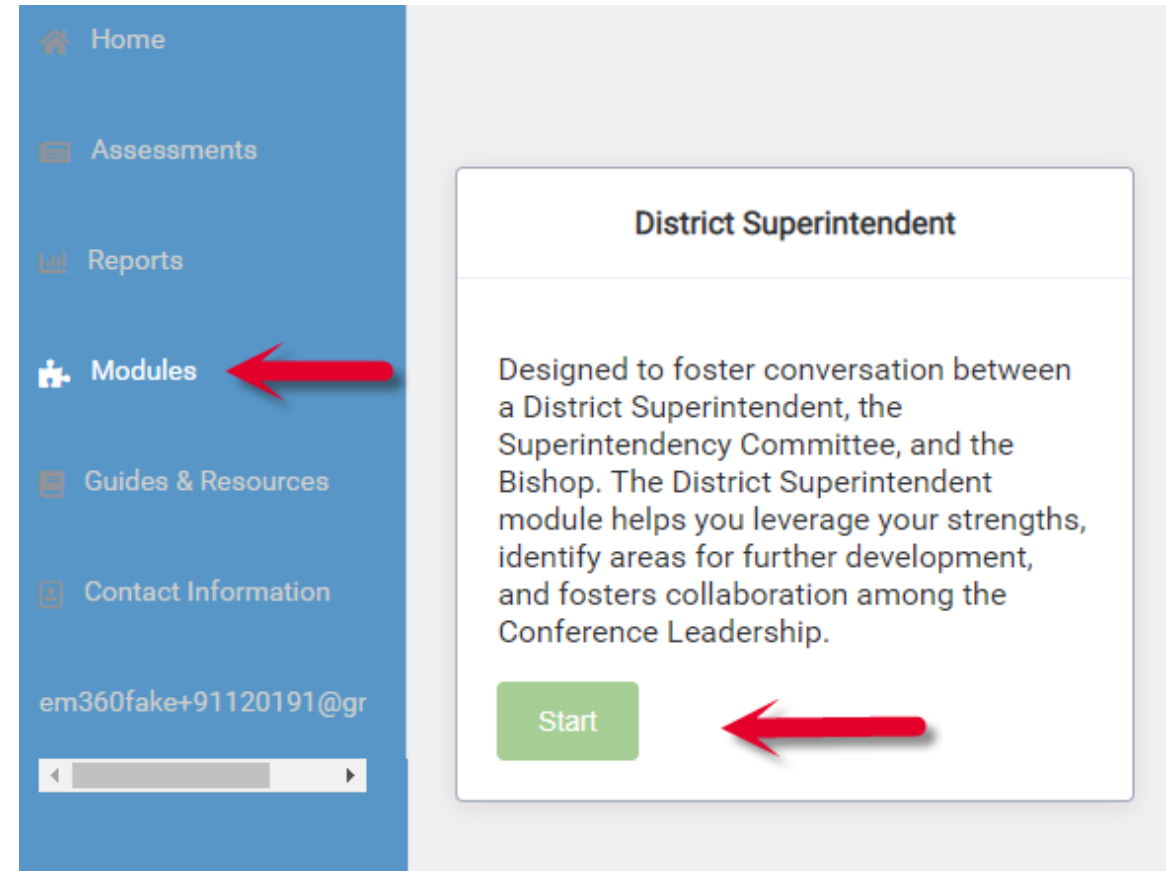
Home

Assessments

Reports

Modules

Guides & Resources

Contact Information

em360fake+91120191@gr

District Superintendent

Designed to foster conversation between a District Superintendent, the Superintendency Committee, and the Bishop. The District Superintendent module helps you leverage your strengths, identify areas for further development, and fosters collaboration among the Conference Leadership.

Start